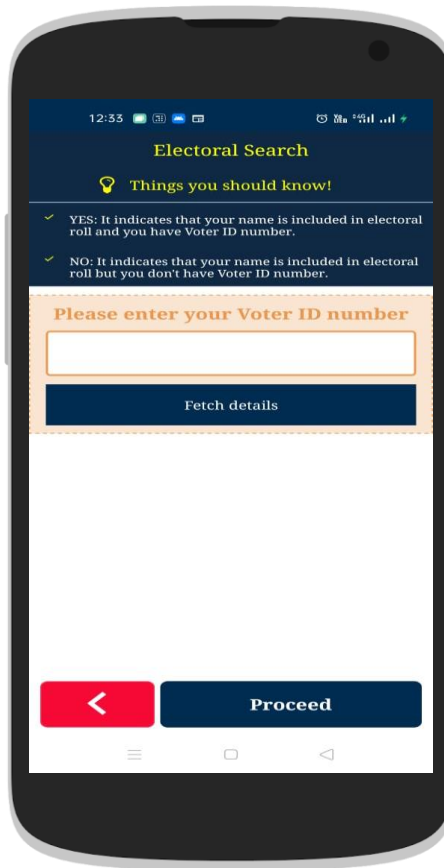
12:33

Electoral Search

Things you should know!

YES: It indicates that your name is included in electoral roll and you have Voter ID number.

NO: It indicates that your name is included in electoral roll but you don't have Voter ID number.

Please enter your Voter ID number

Fetch details

Proceed